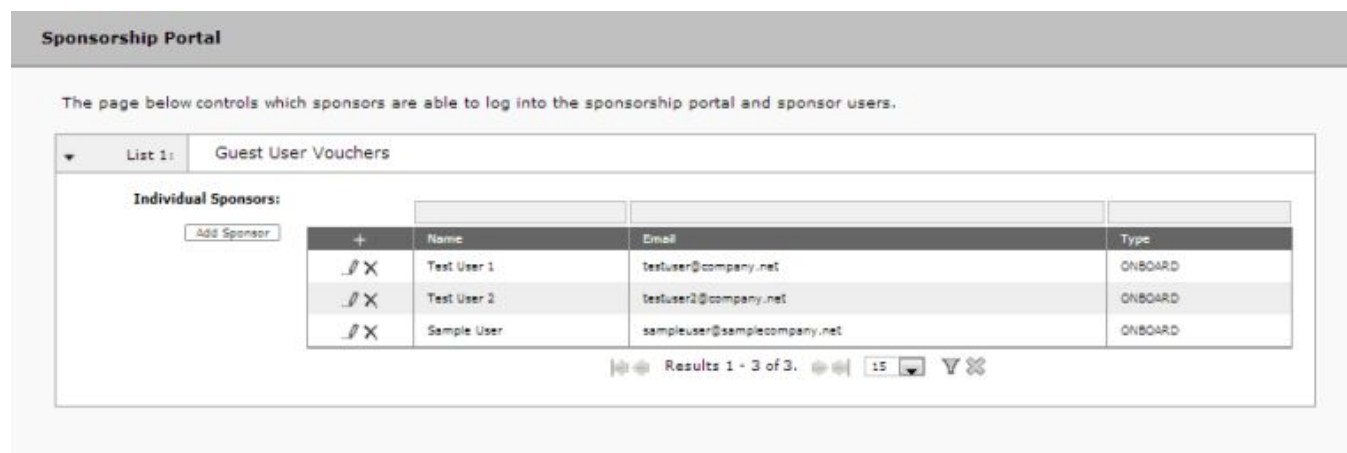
Sponsorship Portal

The page below controls which sponsors are able to log into the sponsorship portal and sponsor users.

List 1: Guest User Vouchers

Individual Sponsors:

Add Sponsor

| + | Name | Email | Type |
|---|---|---|---|
| | Test User 1 | testuser@company.net | ONBOARD |
| | Test User 2 | testuser2@company.net | ONBOARD |
| | Sample User | sampleuser@samplecompany.net | ONBOARD |

Results 1 - 3 of 3. 15